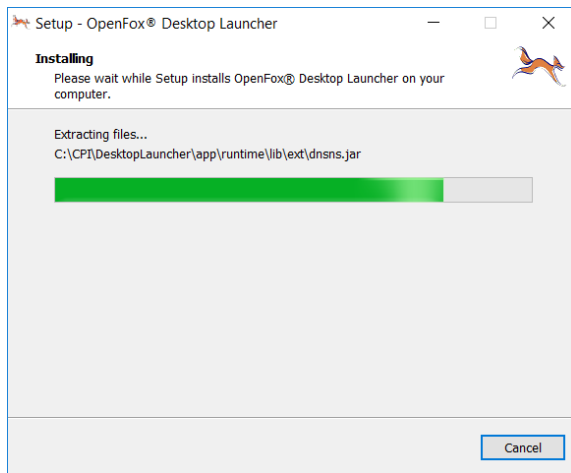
Setup - OpenFox® Desktop Launcher

Installing
Please wait while Setup installs OpenFox® Desktop Launcher on your computer.

Extracting files...
C:\CPI\DesktopLauncher\app\runtime\lib\ext\dnsns.jar

Cancel